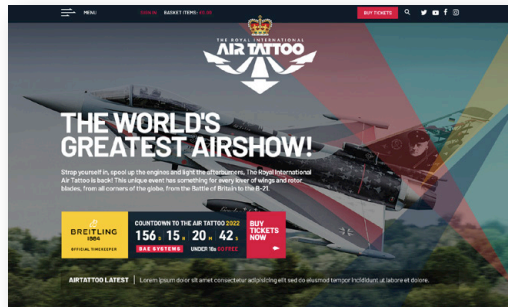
MENU LOG IN BASKET (ITEMS) - £0.00 BUY TICKETS

THE ROYAL INTERNATIONAL
AIR TATTOO

THE WORLD'S GREATEST AIRSHOW!

Strap yourself in, spool up the engines and light the afterburners. The Royal International Air Tattoo is back! This unique event has something for every lover of wings and rotor blades, from all corners of the globe, from the Battle of Britain to the B-21.

BREITLING 1884
OFFICIAL TIMEKEEPER

COUNTDOWN TO THE AIR TATTOO 2022
156 D 15 H 20 M 42 S
BAE SYSTEMS UNDER 16s GO FREE

BUY TICKETS NOW

AIRTATTOO LATEST | Lorem ipsum dolor sit amet consectetur adipiscing elit sed do eiusmod tempor incididunt ut labore et dolore.